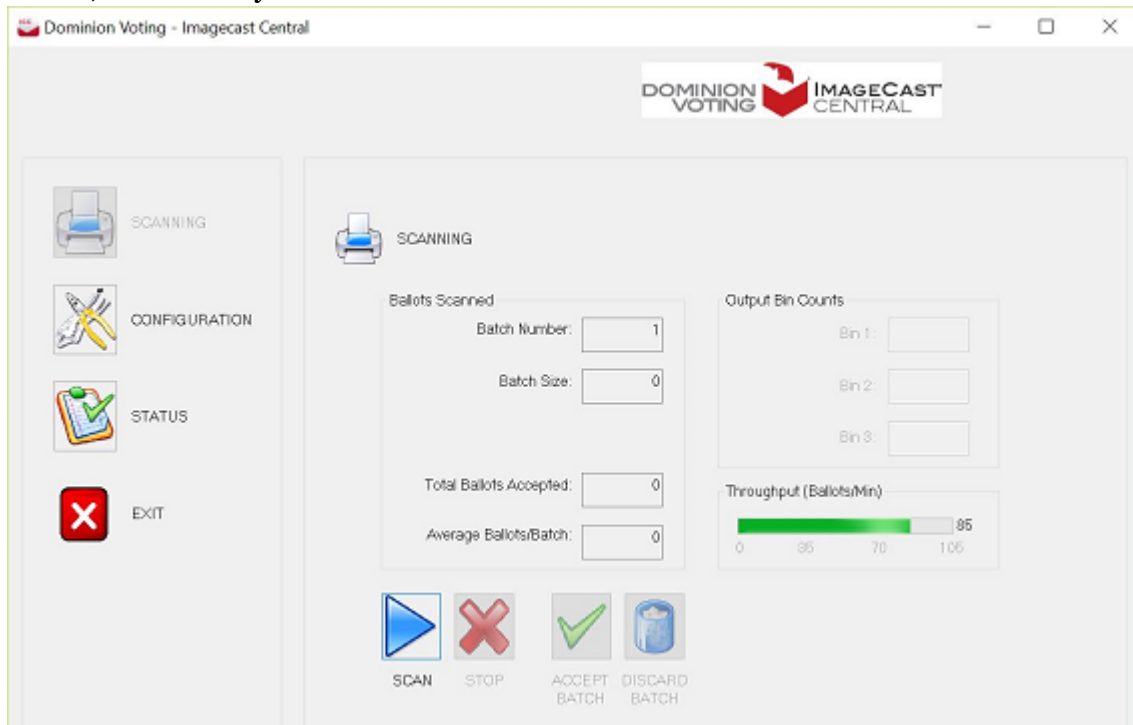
Dominion Voting - Imagecast Central

DOMINION VOTING IMAGECAST CENTRAL

SCANNING

CONFIGURATION

STATUS

EXIT

SCANNING

Ballots Scanned

Batch Number: 1

Batch Size: 0

Total Ballots Accepted: 0

Average Ballots/Batch: 0

Output Bin Counts

Bin 1:

Bin 2:

Bin 3:

Throughput (Ballots/Min)

85

0 35 70 105

SCAN

STOP

ACCEPT BATCH

DISCARD BATCH